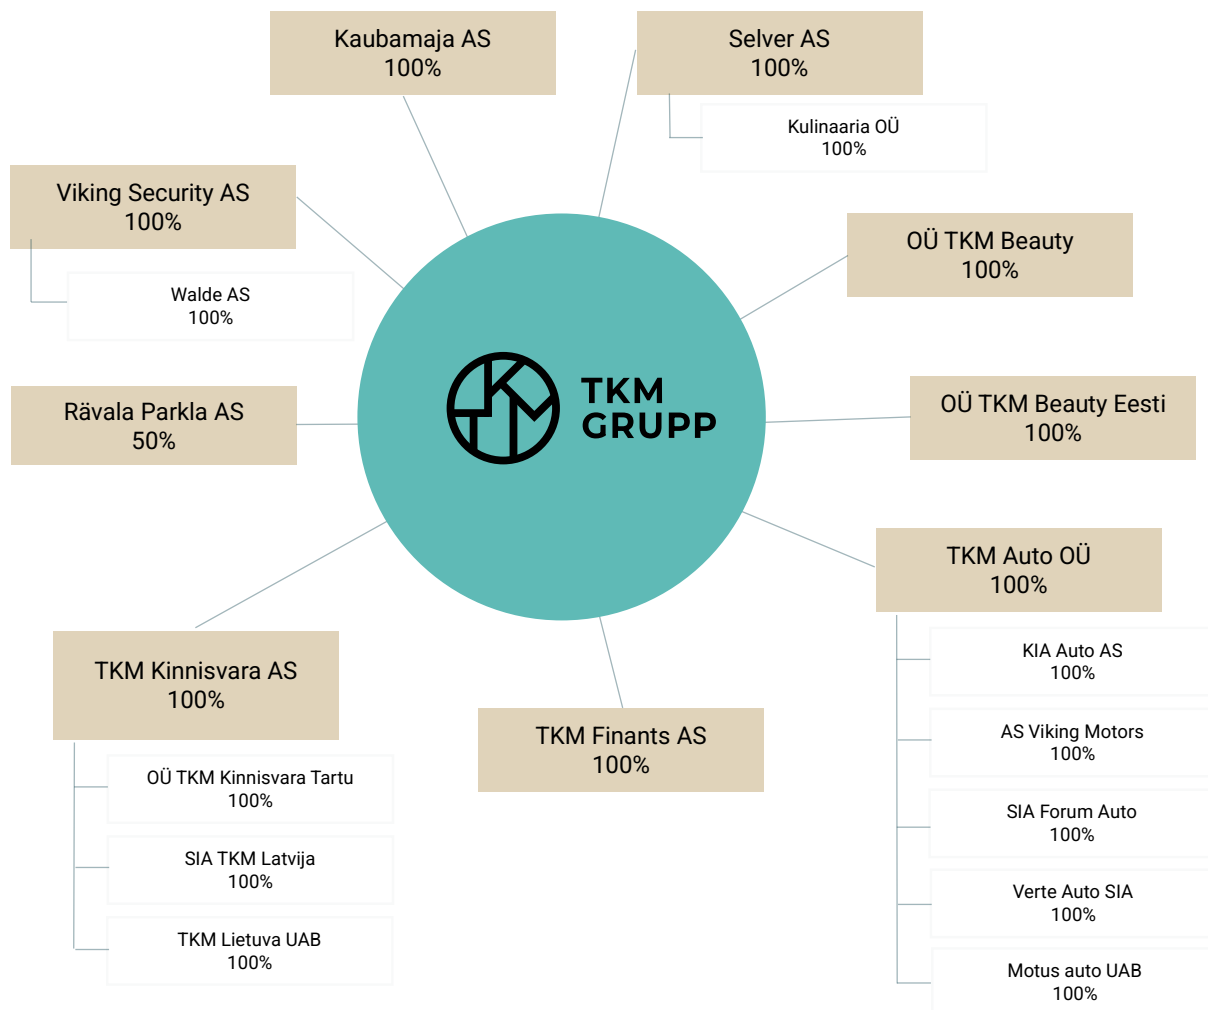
Kaubamaja AS
100%

Selver AS
100%

Kulinaaria OÜ
100%

Viking Security AS
100%

Walde AS
100%

OÜ TKM Beauty
100%

TKM GRUPP

Rävala Parkla AS
50%

OÜ TKM Beauty Eesti
100%

TKM Auto OÜ
100%

KIA Auto AS
100%

AS Viking Motors
100%

SIA Forum Auto
100%

Verte Auto SIA
100%

Motus auto UAB
100%

TKM Kinnisvara AS
100%

OÜ TKM Kinnisvara Tartu
100%

SIA TKM Latvija
100%

TKM Lietuva UAB
100%

TKM Finants AS
100%